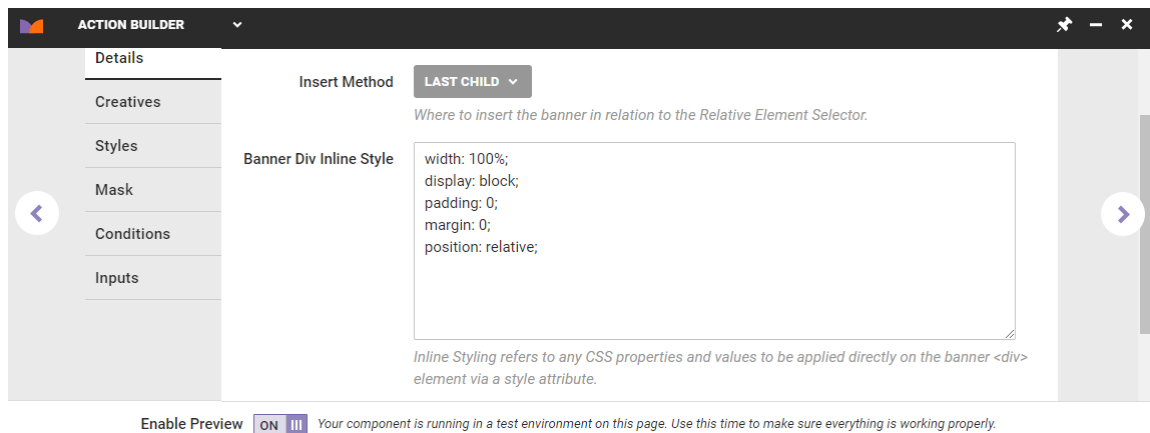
ACTION BUILDER

Details
Creatives
Styles
Mask
Conditions
Inputs

Insert Method
LAST CHILD
Where to insert the banner in relation to the Relative Element Selector.

Banner Div Inline Style
width: 100%;
display: block;
padding: 0;
margin: 0;
position: relative;

Inline Styling refers to any CSS properties and values to be applied directly on the banner <div> element via a style attribute.

Enable Preview ON Your component is running in a test environment on this page. Use this time to make sure everything is working properly.